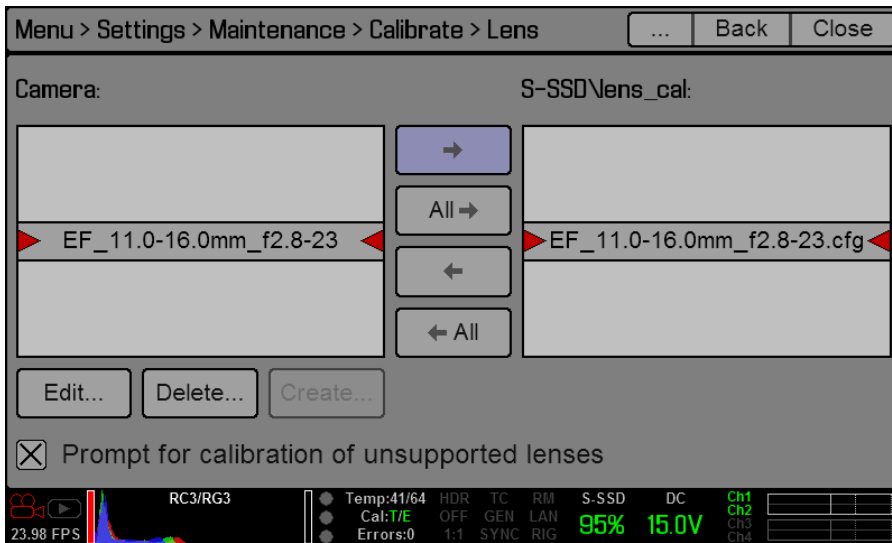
Menu > Settings > Maintenance > Calibrate > Lens

...

Back

Close

Camera:

S-SSD\lens_cal:

EF_11.0-16.0mm_f2.8-23

→

All →

←

← All

EF_11.0-16.0mm_f2.8-23.cfg

Edit...

Delete...

Create...

☒ Prompt for calibration of unsupported lenses

23.98 FPS

RC3/RG3

Temp:41/64

Cal:T/E

Errors:0

HDR OFF 1:1

TC GEN SYNC

RM LAN RIG

S-SSD 95%

DC 15.0V

Ch1 Ch2 Ch3 Ch4